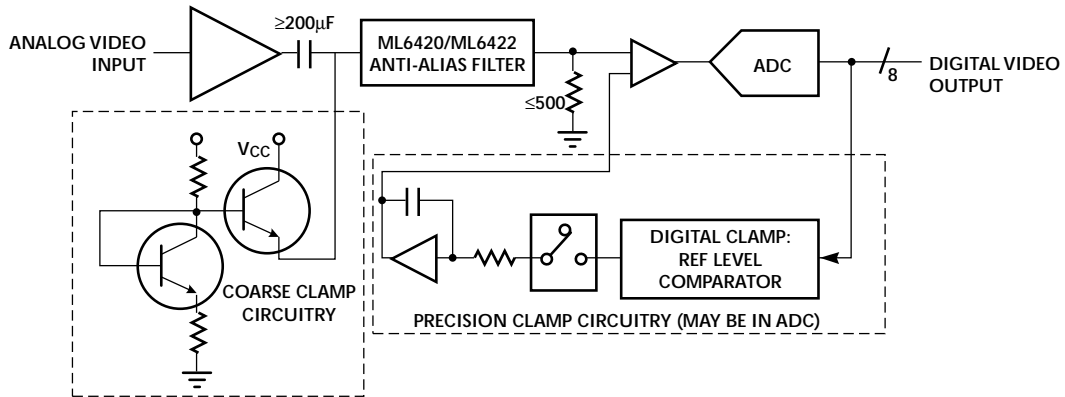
ANALOG VIDEO INPUT

≥200µF

ML6420/ML6422 ANTI-ALIAS FILTER

≤500

ADC

8

DIGITAL VIDEO OUTPUT

$V_{CC}$

COARSE CLAMP CIRCUITRY

DIGITAL CLAMP: REF LEVEL COMPARATOR

PRECISION CLAMP CIRCUITRY (MAY BE IN ADC)